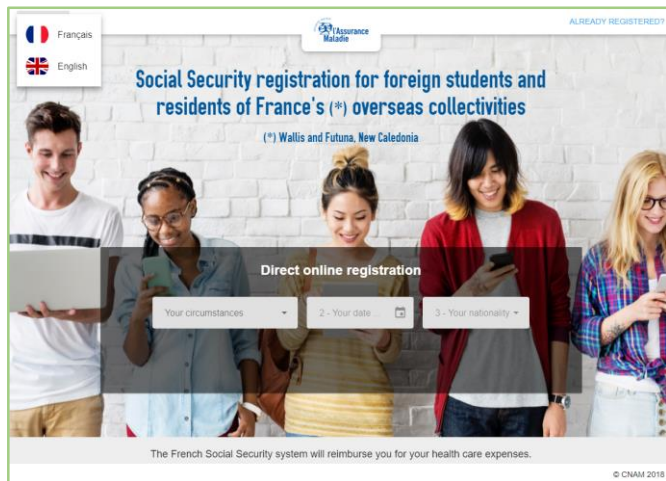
Français

English

l'Assurance Maladie

ALREADY REGISTERED?

Social Security registration for foreign students and residents of France's (*) overseas collectivities

(*) Wallis and Futuna, New Caledonia

Direct online registration

Your circumstances

2 - Your date

3 - Your nationality

The French Social Security system will reimburse you for your health care expenses.

© CNAM 2018